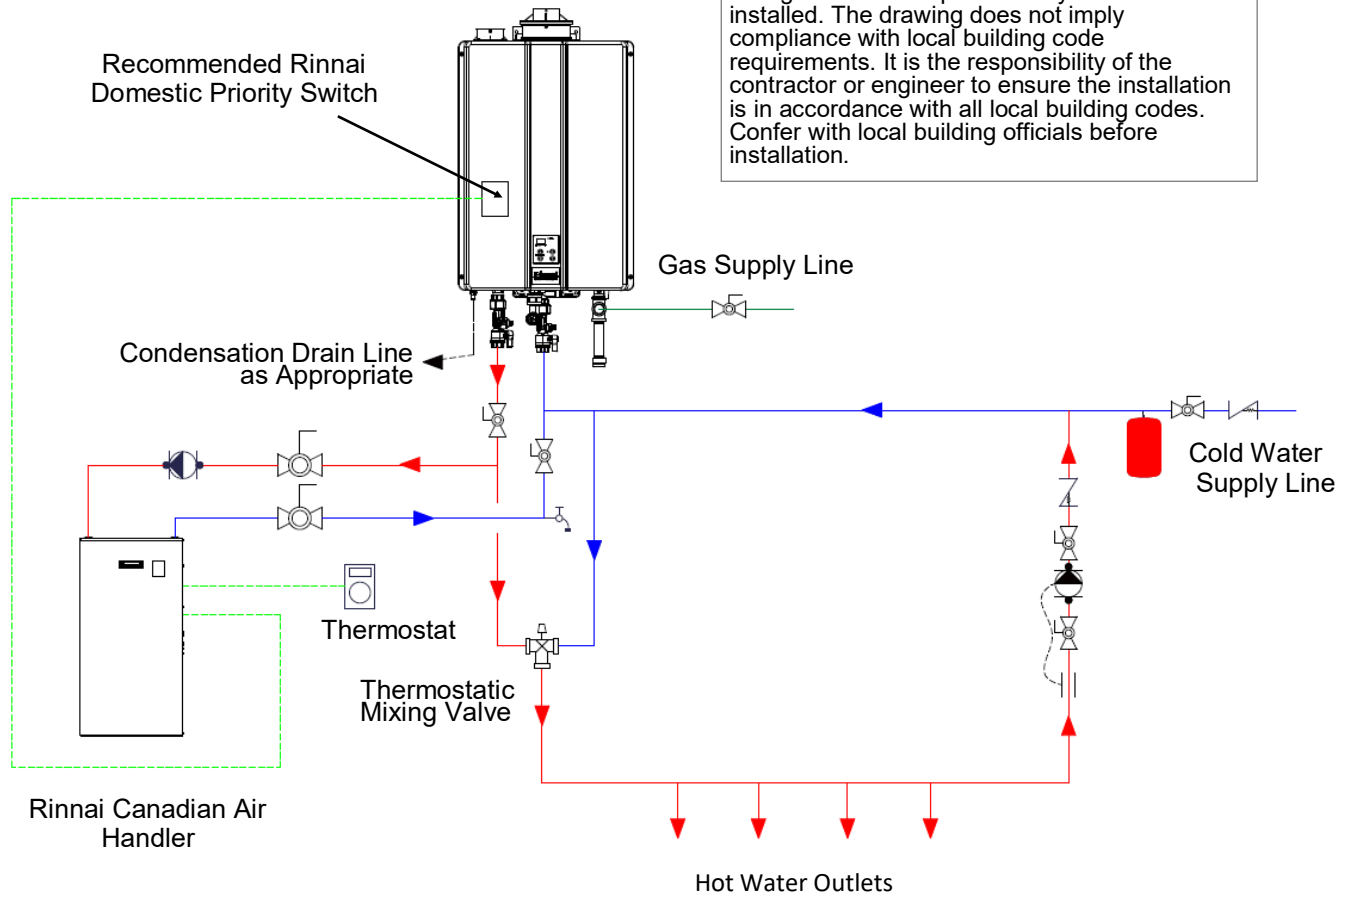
installed. The drawing does not imply compliance with local building code requirements. It is the responsibility of the contractor or engineer to ensure the installation is in accordance with all local building codes. Confer with local building officials before installation.

Recommended Rinnai Domestic Priority Switch

Gas Supply Line

Condensation Drain Line as Appropriate

Cold Water Supply Line

Thermostat

Thermostatic Mixing Valve

Rinnai Canadian Air Handler

Hot Water Outlets